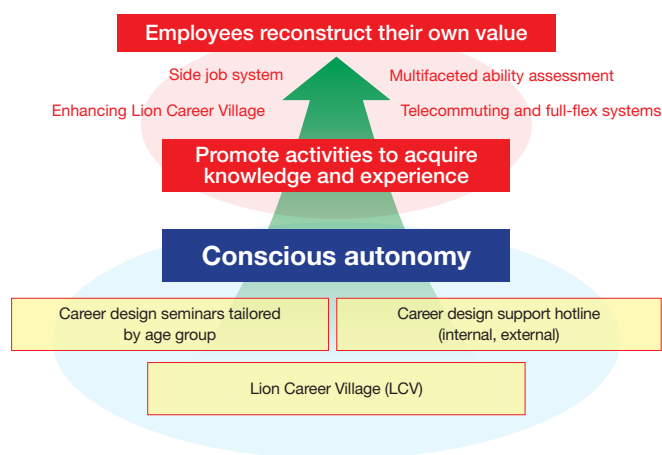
Employees reconstruct their own value

Side job system

Multifaceted ability assessment

Enhancing Lion Career Village

Telecommuting and full-flex systems

Promote activities to acquire knowledge and experience

Conscious autonomy

Career design seminars tailored by age group

Career design support hotline (internal, external)

Lion Career Village (LCV)